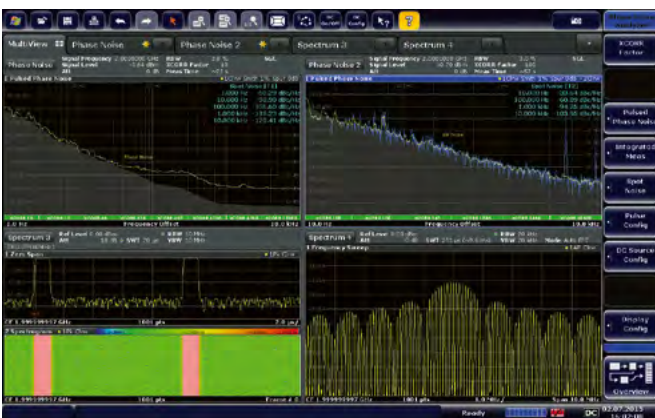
MultiView
Phase Noise
Phase Noise 2
Spectrum 3
Spectrum 4
Phase Noise
Signal Frequency
Signal Level
RBW
XCORR Factor
Meas Time
1 Pulsed Phase Noise
Spot Noise
Phase Noise 2
Frequency Offset
Spectrum 3
Ref Level
Att
SWT
VBW
RBW
1 Zero Span
1001 pts
2 Spectrogram
Spectrum 4
1 Frequency Sweep
Mode
Ready
DC
XCORR Factor
Pulsed Phase Noise
Integrated Meas
Spot Noise
Pulse Config
DC Source Config
Display Config
Overview